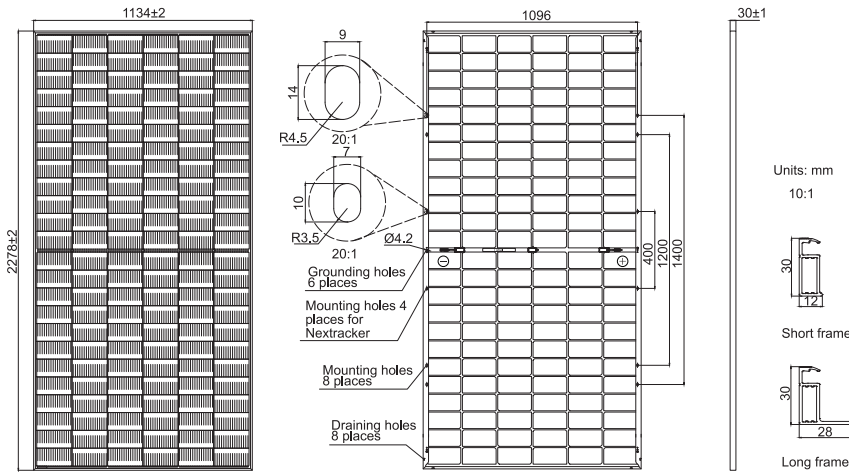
1134±2

2278±2

9

14

R4.5

20:1

7

10

R3.5

20:1

Ø4.2

Grounding holes 6 places

Mounting holes 4 places for Nextracker

Mounting holes 8 places

Draining holes 8 places

1096

⊖

⊕

400

1200

1400

30±1

Units: mm

10:1

30

12

Short frame

30

28

Long frame